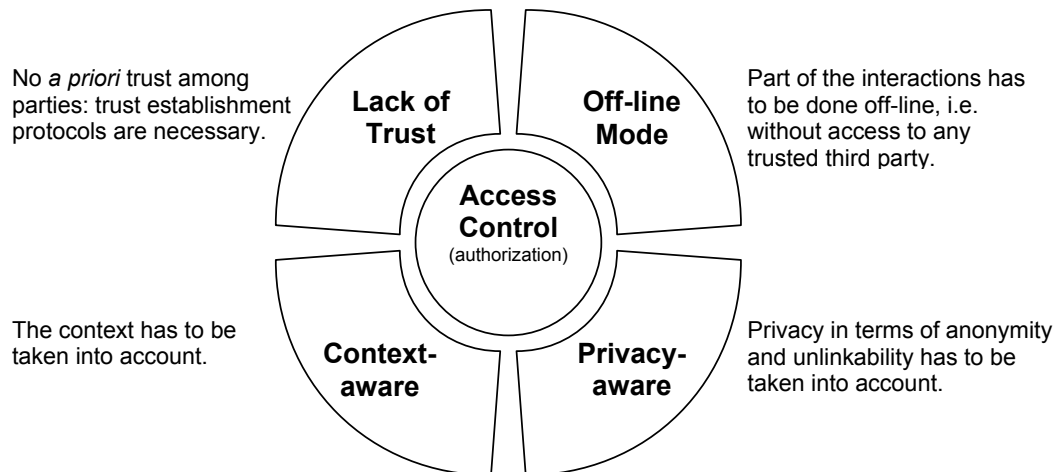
No *a priori* trust among parties: trust establishment protocols are necessary.

Lack of Trust

Off-line Mode

Part of the interactions has to be done off-line, i.e. without access to any trusted third party.

Access Control
(authorization)

The context has to be taken into account.

Context-aware

Privacy-aware

Privacy in terms of anonymity and unlinkability has to be taken into account.